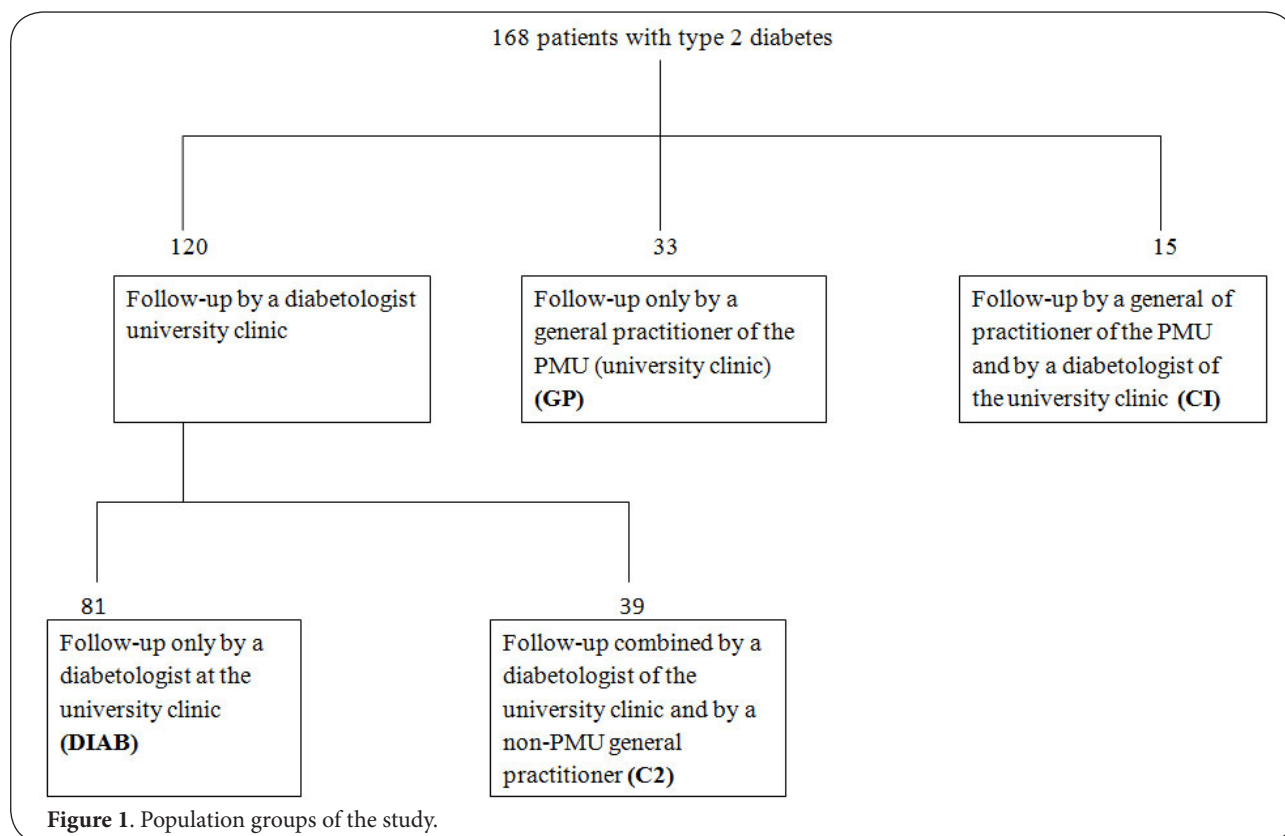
168 patients with type 2 diabetes

120

Follow-up by a diabetologist university clinic

33

Follow-up only by a general practitioner of the PMU (university clinic) **(GP)**

15

Follow-up by a general of practitioner of the PMU and by a diabetologist of the university clinic **(CI)**

81

Follow-up only by a diabetologist at the university clinic **(DIAB)**

39

Follow-up combined by a diabetologist of the university clinic and by a non-PMU general practitioner **(C2)**

**Figure 1**. Population groups of the study.